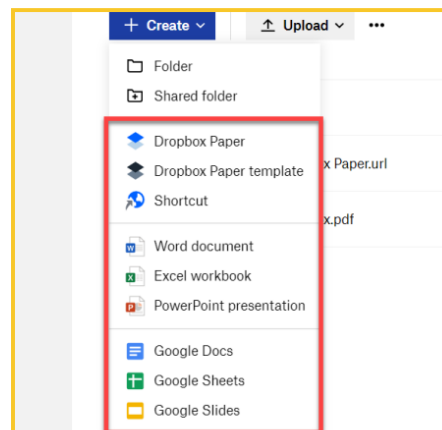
+ Create ˅
Upload ˅
•••
Folder
Shared folder
Dropbox Paper
Dropbox Paper template
Shortcut
Word document
Excel workbook
PowerPoint presentation
Google Docs
Google Sheets
Google Slides
x Paper.url
x.pdf